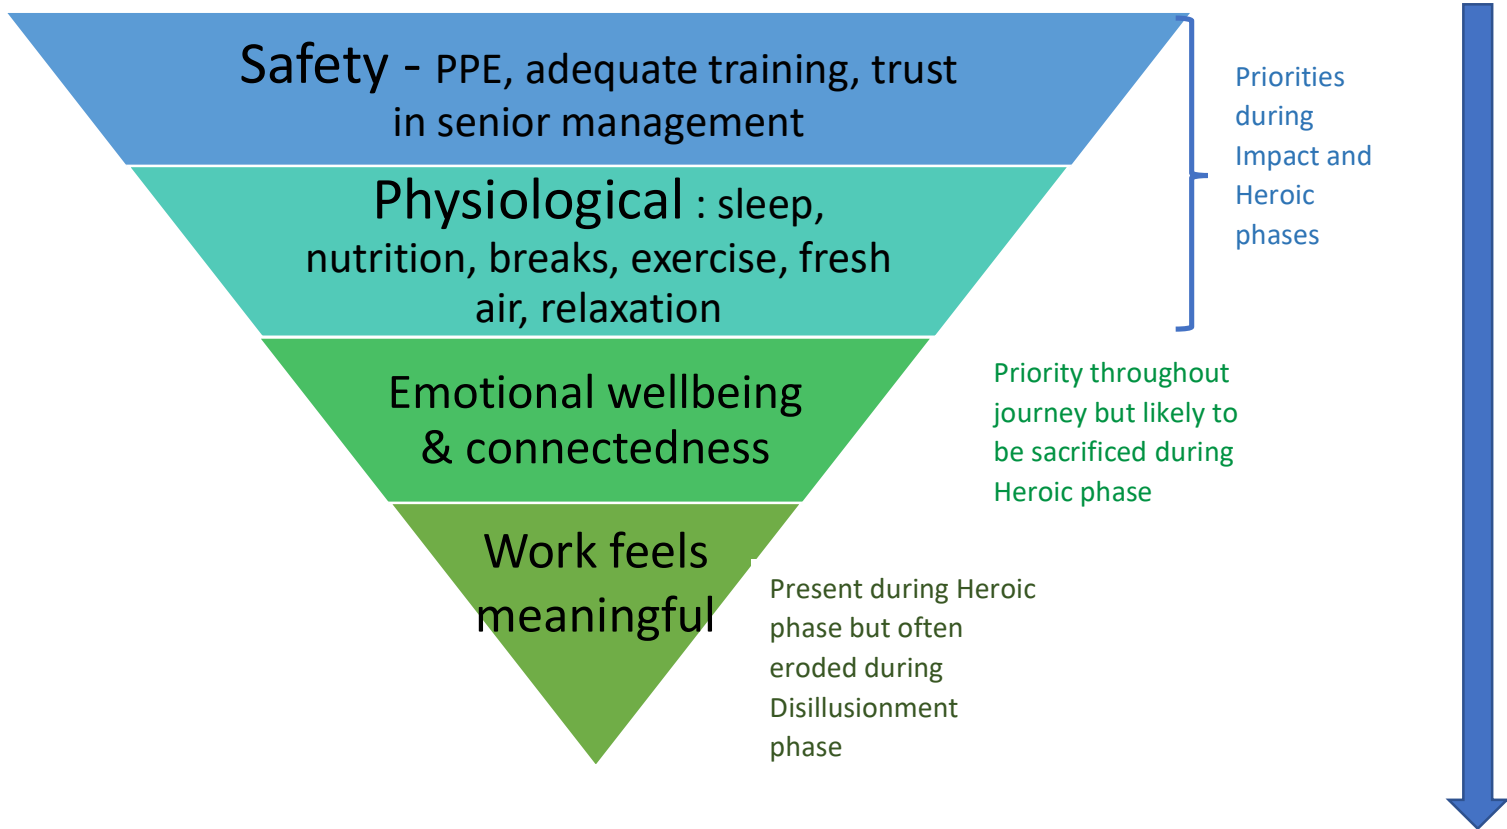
Safety - PPE, adequate training, trust in senior management

Physiological : sleep, nutrition, breaks, exercise, fresh air, relaxation

Emotional wellbeing & connectedness

Work feels meaningful

Priorities during Impact and Heroic phases

Priority throughout journey but likely to be sacrificed during Heroic phase

Present during Heroic phase but often eroded during Disillusionment phase